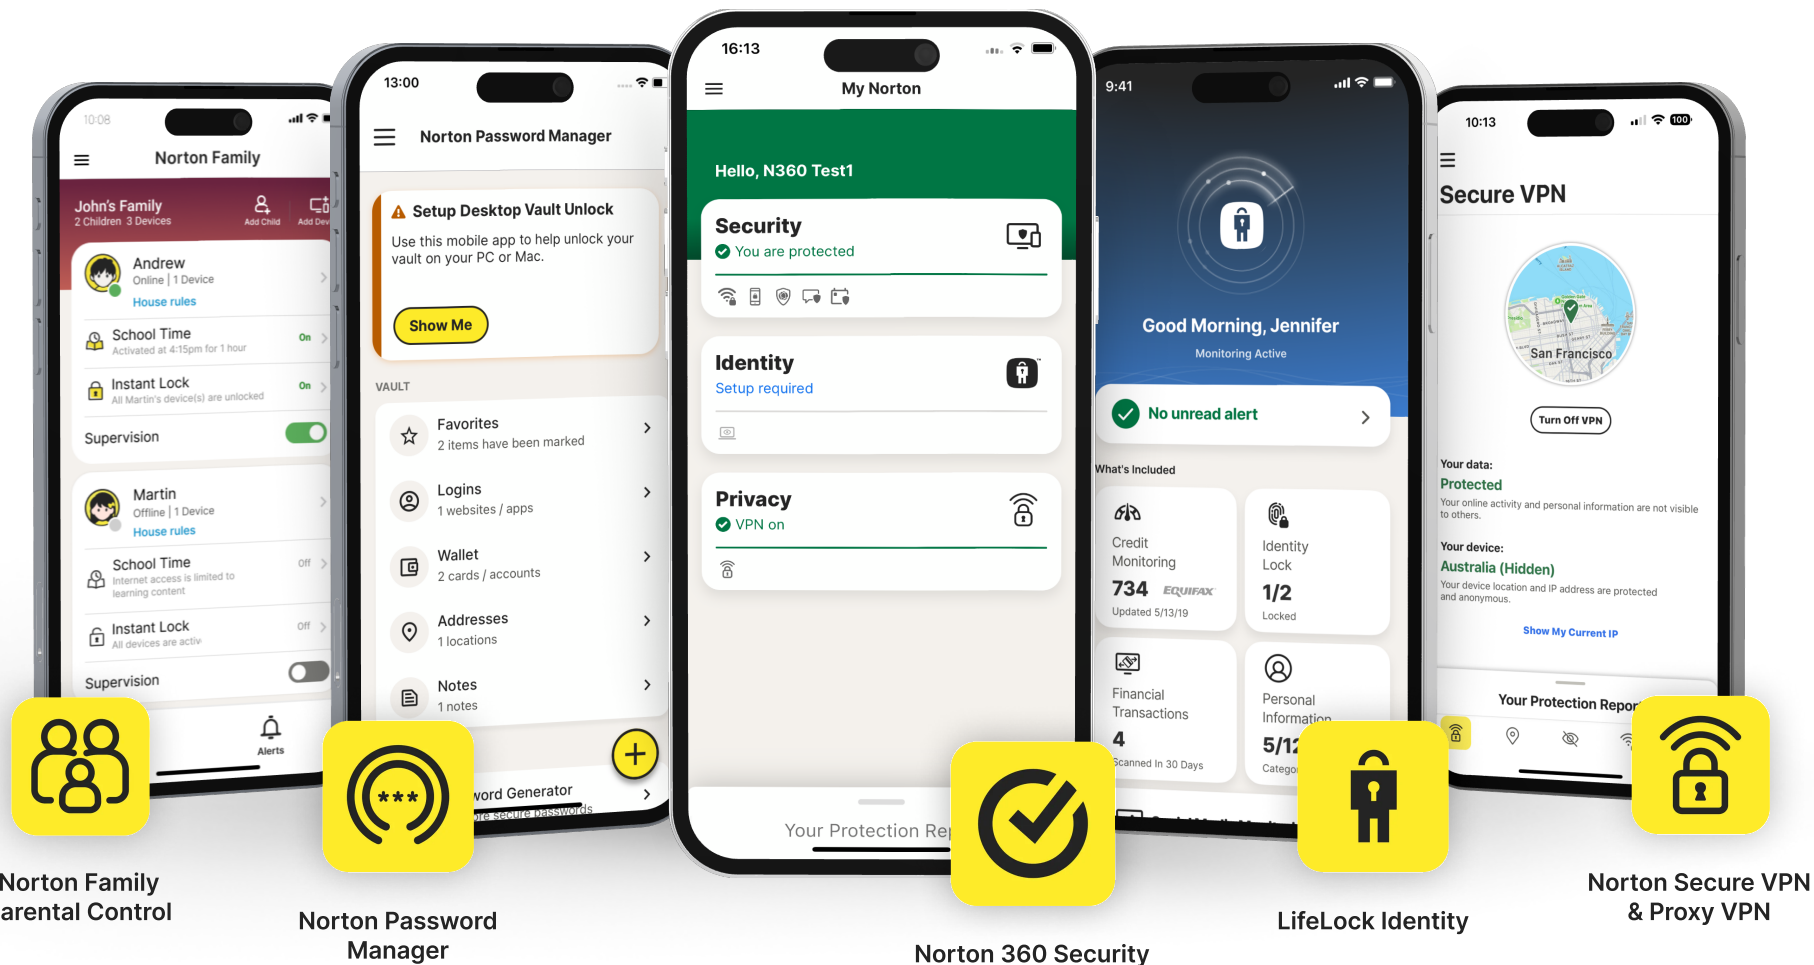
10:08

Norton Family

John's Family
2 Children 3 Devices
Add Child
Add Dev

Andrew
Online | 1 Device
House rules

School Time
Activated at 4:15pm for 1 hour
On

Instant Lock
All Martin's device(s) are unlocked
On

Supervision

Martin
Offline | 1 Device
House rules

School Time
Internet access is limited to learning content
Off

Instant Lock
All devices are activ
Off

Supervision

Alerts

13:00

Norton Password Manager

Setup Desktop Vault Unlock
Use this mobile app to help unlock your vault on your PC or Mac.

Show Me

VAULT

Favorites
2 items have been marked

Logins
1 websites / apps

Wallet
2 cards / accounts

Addresses
1 locations

Notes
1 notes

word Generator
re secure passwords

16:13

My Norton

Hello, N360 Test1

Security
You are protected

Identity
Setup required

Privacy
VPN on

Your Protection Rep

9:41

Good Morning, Jennifer
Monitoring Active

No unread alert

What's Included

Credit Monitoring
734 EQUIFAX
Updated 5/13/19

Identity Lock
1/2
Locked

Financial Transactions
4
Scanned In 30 Days

Personal Information
5/1
Categ

10:13

Secure VPN

San Francisco

Turn Off VPN

Your data:
Protected
Your online activity and personal information are not visible to others.

Your device:
Australia (Hidden)
Your device location and IP address are protected and anonymous.

Show My Current IP

Your Protection Repor

Norton Family
arental Control

Norton Password Manager

Norton 360 Security

LifeLock Identity

Norton Secure VPN & Proxy VPN